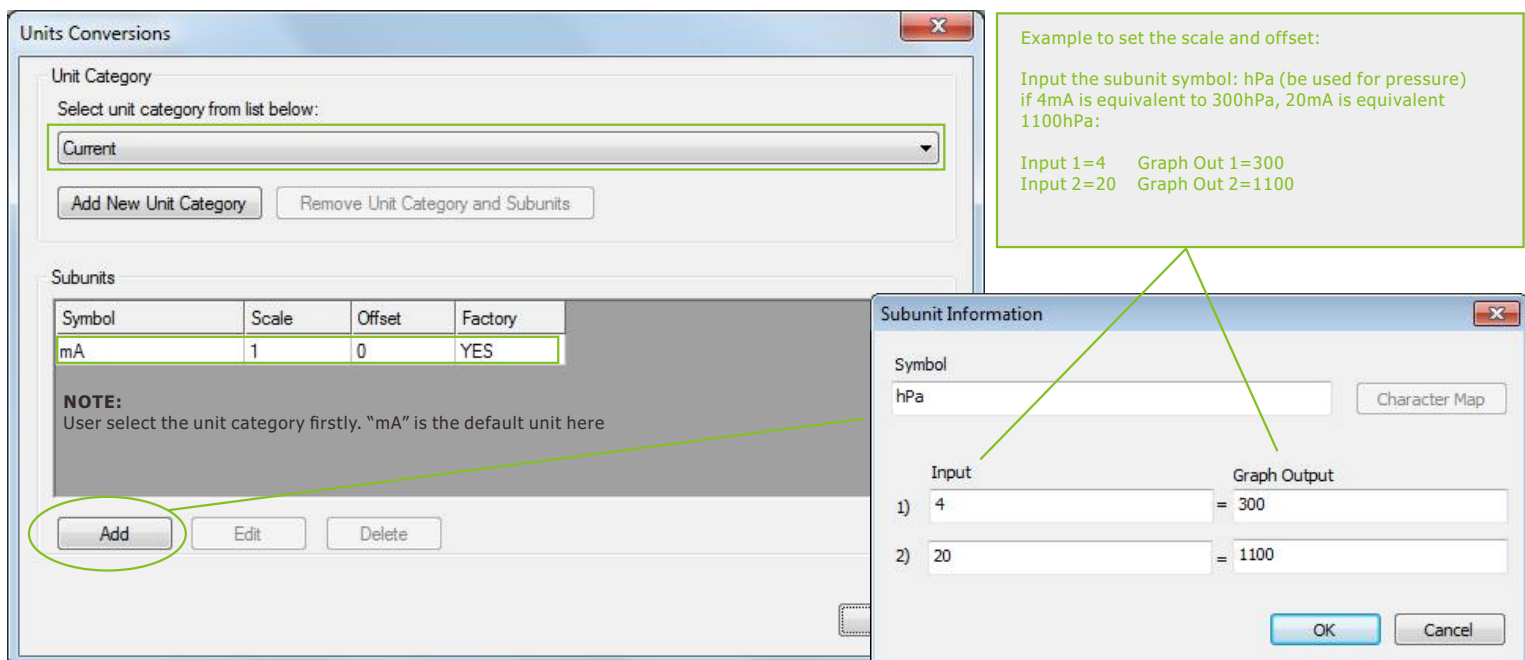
Units Conversions

Unit Category

Select unit category from list below:

Current

Add New Unit Category

Remove Unit Category and Subunits

Subunits

| Symbol | Scale | Offset | Factory |
|---|---|---|---|
| mA | 1 | 0 | YES |

**NOTE:**
User select the unit category firstly. "mA" is the default unit here

Add

Edit

Delete

Example to set the scale and offset:

Input the subunit symbol: hPa (be used for pressure) if 4mA is equivalent to 300hPa, 20mA is equivalent 1100hPa:

Input 1=4 Graph Out 1=300
Input 2=20 Graph Out 2=1100

Subunit Information

Symbol

hPa

Character Map

Input

Graph Output

1) 4 = 300

2) 20 = 1100

OK

Cancel